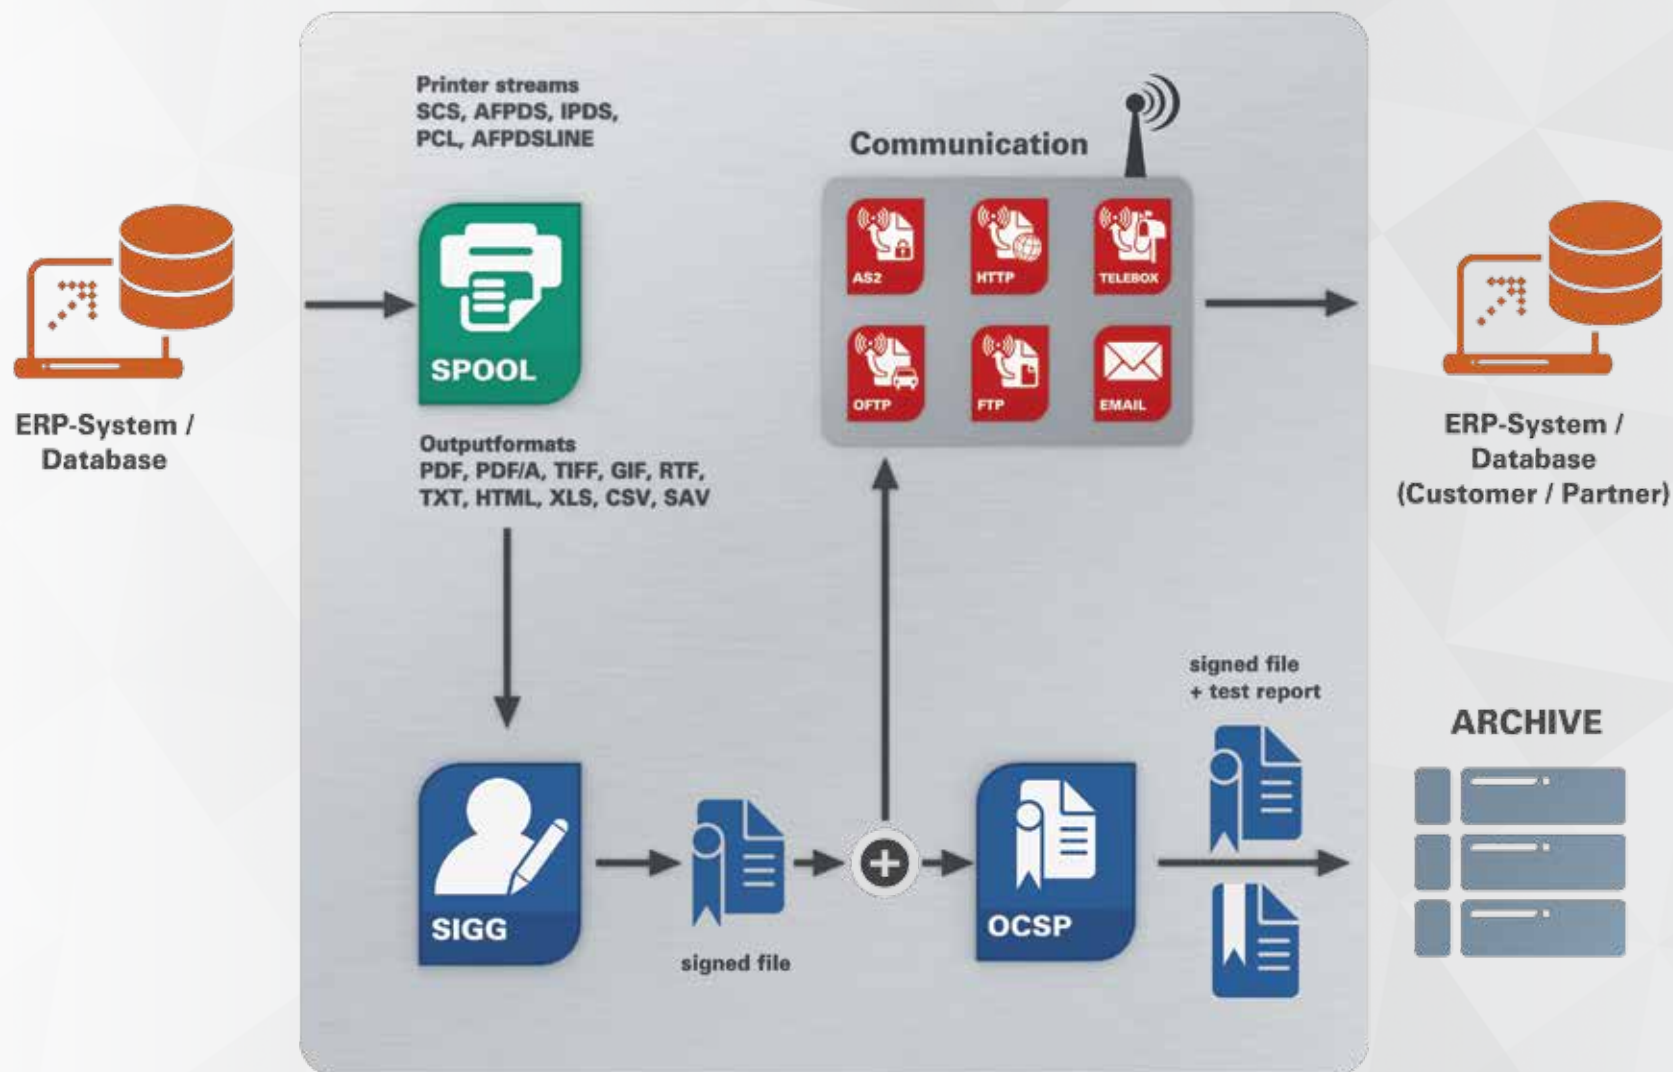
ERP-System / Database

Printer streams
SCS, AFPDS, IPDS, PCL, AFPDSLINE

SPOOL

Outputformats
PDF, PDF/A, TIFF, GIF, RTF, TXT, HTML, XLS, CSV, SAV

Communication

AS2
HTTP
TELEBOX
OFTP
FTP
EMAIL

ERP-System / Database (Customer / Partner)

SIGG

signed file

OCSP

signed file + test report

ARCHIVE